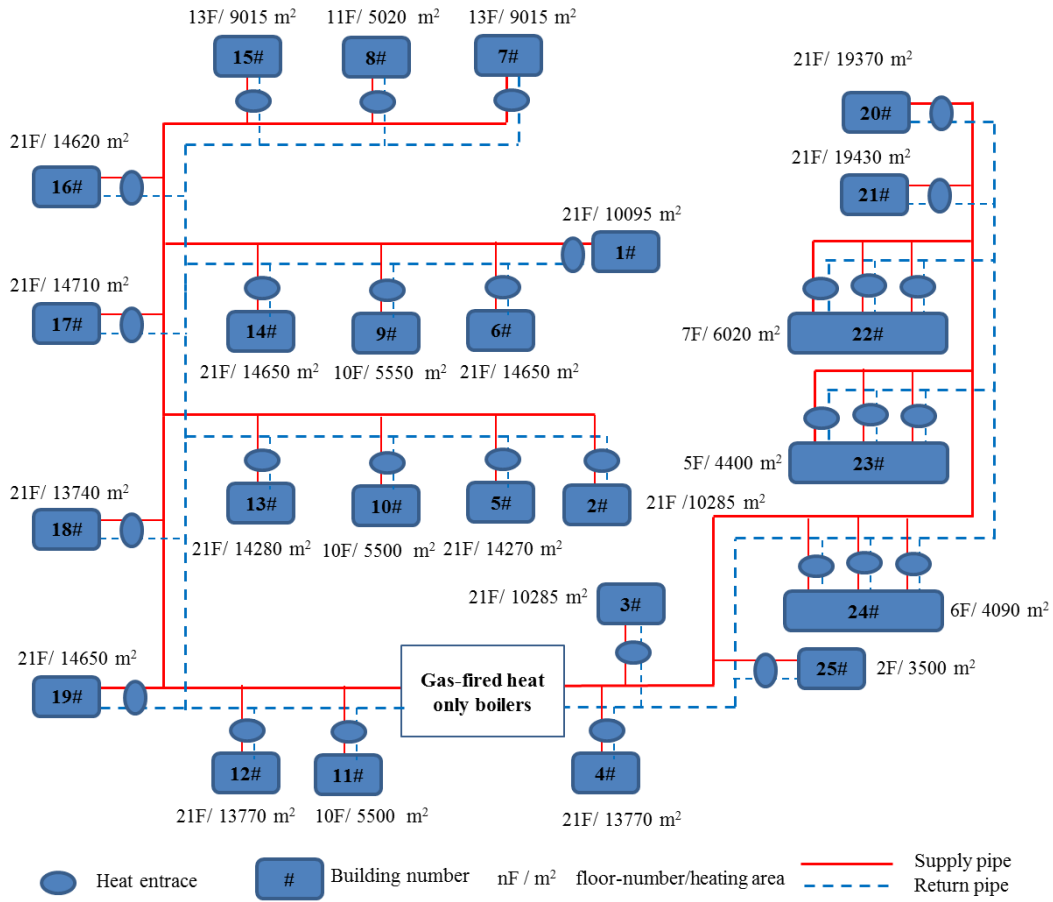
13F/ 9015 m$^2$
11F/ 5020 m$^2$
13F/ 9015 m$^2$
15#
8#
7#
21F/ 19370 m$^2$
20#
21F/ 14620 m$^2$
16#
21F/ 19430 m$^2$
21#
21F/ 10095 m$^2$
1#
21F/ 14710 m$^2$
17#
14#
9#
6#
7F/ 6020 m$^2$
22#
21F/ 14650 m$^2$
10F/ 5550 m$^2$
21F/ 14650 m$^2$
13#
10#
5#
2#
5F/ 4400 m$^2$
23#
21F/ 13740 m$^2$
18#
21F /10285 m$^2$
21F/ 14280 m$^2$
10F/ 5500 m$^2$
21F/ 14270 m$^2$
21F/ 10285 m$^2$
3#
24#
6F/ 4090 m$^2$
21F/ 14650 m$^2$
19#
Gas-fired heat only boilers
25#
2F/ 3500 m$^2$
12#
11#
4#
21F/ 13770 m$^2$
10F/ 5500 m$^2$
21F/ 13770 m$^2$
Heat entrace
#
Building number
nF / m$^2$ floor-number/heating area
Supply pipe
Return pipe